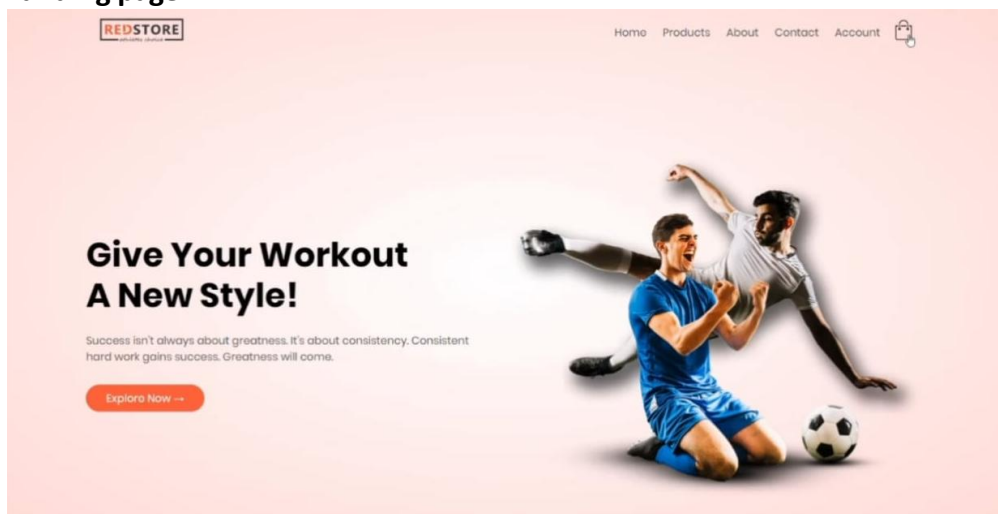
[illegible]

REDSTORE
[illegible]

Home Products About Contact Account

Give Your Workout A New Style!

Success isn't always about greatness. It's about consistency. Consistent hard work gains success. Greatness will come.

Explore Now →